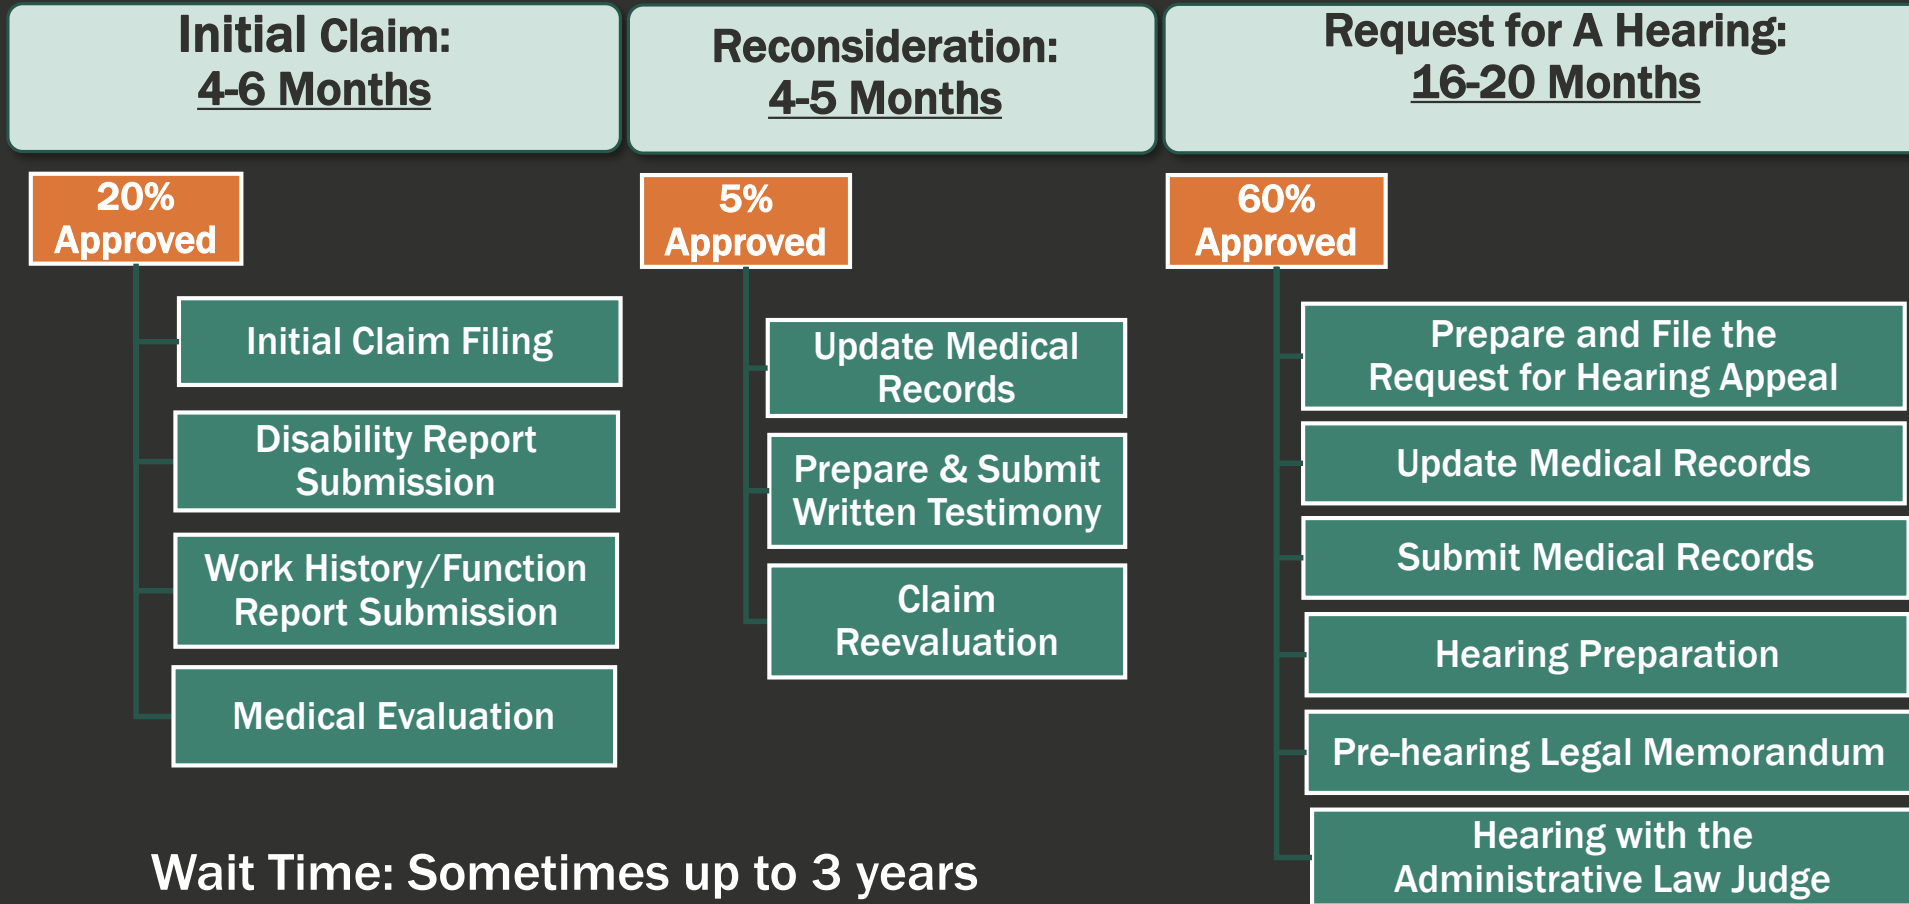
Initial Claim:
4-6 Months

20% Approved

Initial Claim Filing

Disability Report Submission

Work History/Function Report Submission

Medical Evaluation

Reconsideration:
4-5 Months

5% Approved

Update Medical Records

Prepare & Submit Written Testimony

Claim Reevaluation

Request for A Hearing:
16-20 Months

60% Approved

Prepare and File the Request for Hearing Appeal

Update Medical Records

Submit Medical Records

Hearing Preparation

Pre-hearing Legal Memorandum

Hearing with the Administrative Law Judge

Wait Time: Sometimes up to 3 years